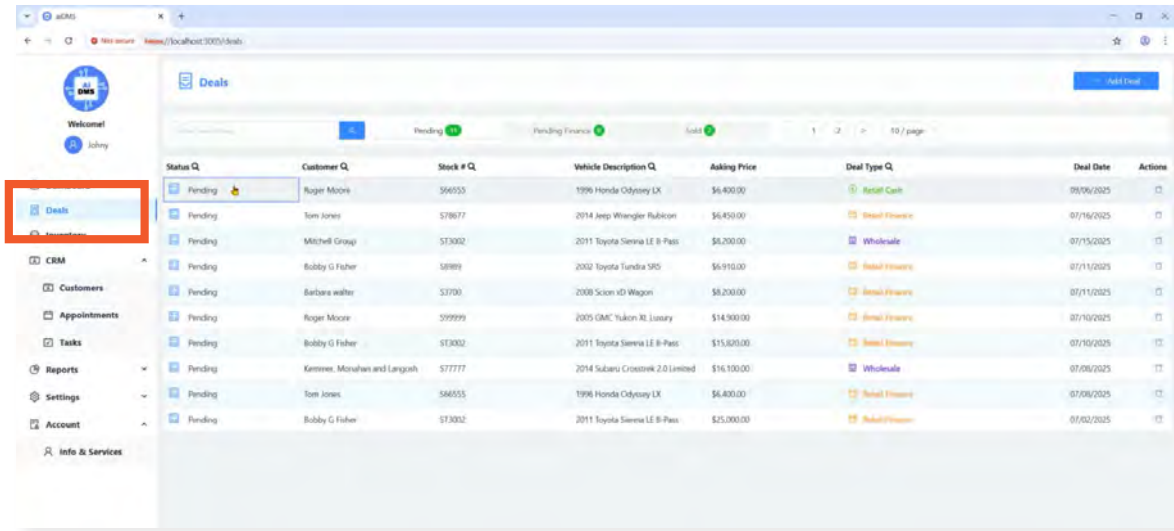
aiDMS

Not secure https://localhost:3005/deals

AI DMS

Welcome!

Johny

Deals

CRM

Customers

Appointments

Tasks

Reports

Settings

Account

Info & Services

Deals

Add Deal

Pending 10

Pending Finance 0

Sold 0

1 2 > 10 / page

| Status | Customer | Stock # | Vehicle Description | Asking Price | Deal Type | Deal Date | Actions |
|---|---|---|---|---|---|---|---|
| Pending | Roger Moore | S66555 | 1996 Honda Odyssey LX | $6,400.00 | Retail Cash | 09/06/2025 | |
| Pending | Tom Jones | S78677 | 2014 Jeep Wrangler Rubicon | $6,450.00 | Retail Finance | 07/16/2025 | |
| Pending | Mitchell Group | ST3002 | 2011 Toyota Sienna LE 8-Pass | $6,200.00 | Wholesale | 07/15/2025 | |
| Pending | Bobby G Fisher | S8989 | 2002 Toyota Tundra SR5 | $6,910.00 | Retail Finance | 07/11/2025 | |
| Pending | Barbara walter | S3700 | 2008 Scion xD Wagon | $8,200.00 | Retail Finance | 07/11/2025 | |
| Pending | Roger Moore | S99999 | 2005 GMC Yukon XL Luxury | $14,900.00 | Retail Finance | 07/10/2025 | |
| Pending | Bobby G Fisher | ST3002 | 2011 Toyota Sienna LE 8-Pass | $15,820.00 | Retail Finance | 07/10/2025 | |
| Pending | Kemmer, Monahan and Langosh | S77777 | 2014 Subaru Crosstrek 2.0 Limited | $16,100.00 | Wholesale | 07/08/2025 | |
| Pending | Tom Jones | S66555 | 1996 Honda Odyssey LX | $6,400.00 | Retail Finance | 07/08/2025 | |
| Pending | Bobby G Fisher | ST3002 | 2011 Toyota Sienna LE 8-Pass | $25,000.00 | Retail Finance | 07/02/2025 | |